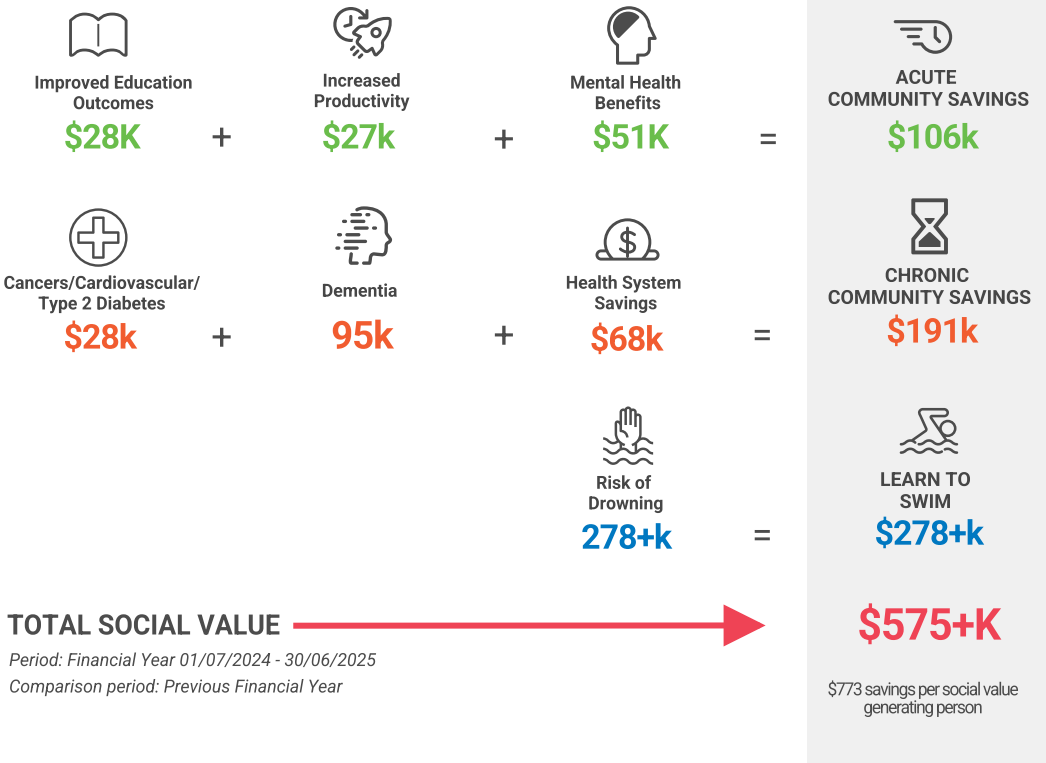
Improved Education Outcomes
$28K
+
Increased Productivity
$27k
+
Mental Health Benefits
$51K
=
ACUTE COMMUNITY SAVINGS
$106k

Cancers/Cardiovascular/ Type 2 Diabetes
$28k
+
Dementia
95k
+
Health System Savings
$68k
=
CHRONIC COMMUNITY SAVINGS
$191k

Risk of Drowning
278+k
=
LEARN TO SWIM
$278+k

TOTAL SOCIAL VALUE
$575+K

Period: Financial Year 01/07/2024 - 30/06/2025
Comparison period: Previous Financial Year

$773 savings per social value generating person